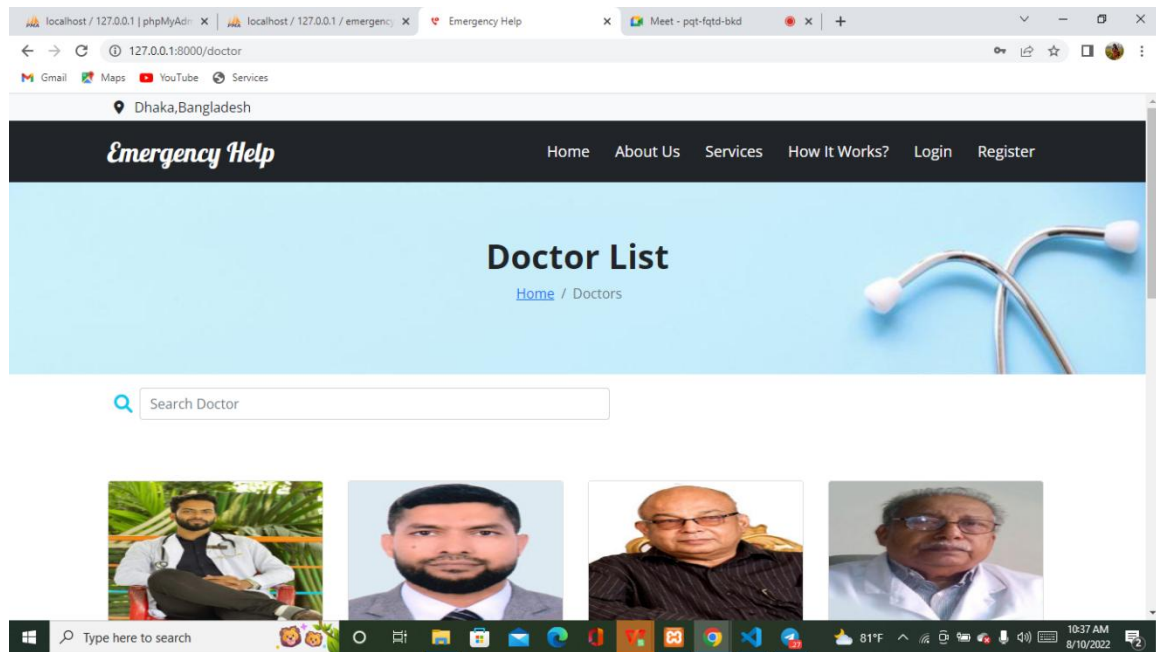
localhost / 127.0.0.1 | phpMyAdm ×
localhost / 127.0.0.1 / emergency ×
Emergency Help ×
Meet - pqt-fqtd-bkd ×
+

127.0.0.1:8000/doctor

Gmail Maps YouTube Services

Dhaka,Bangladesh

Emergency Help

Home About Us Services How It Works? Login Register

Doctor List

Home / Doctors

Search Doctor

Type here to search

81°F

10:37 AM
8/10/2022